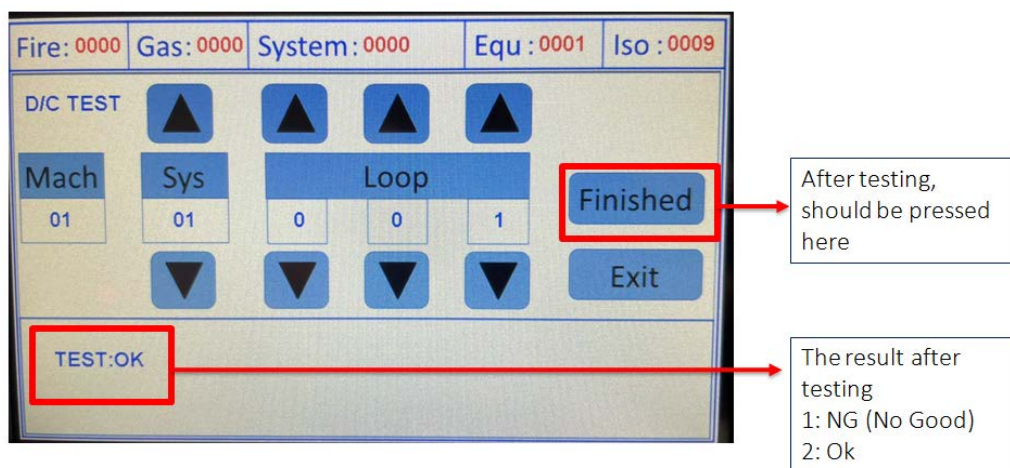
Fire: 0000 Gas: 0000 System: 0000 Equ: 0001 Iso: 0009

D/C TEST

| Mach | Sys | Loop | | |
|---|---|---|---|---|
| 01 | 01 | 0 | 0 | 1 |

Finished

Exit

TEST:OK

After testing, should be pressed here

The result after testing
1: NG (No Good)
2: Ok